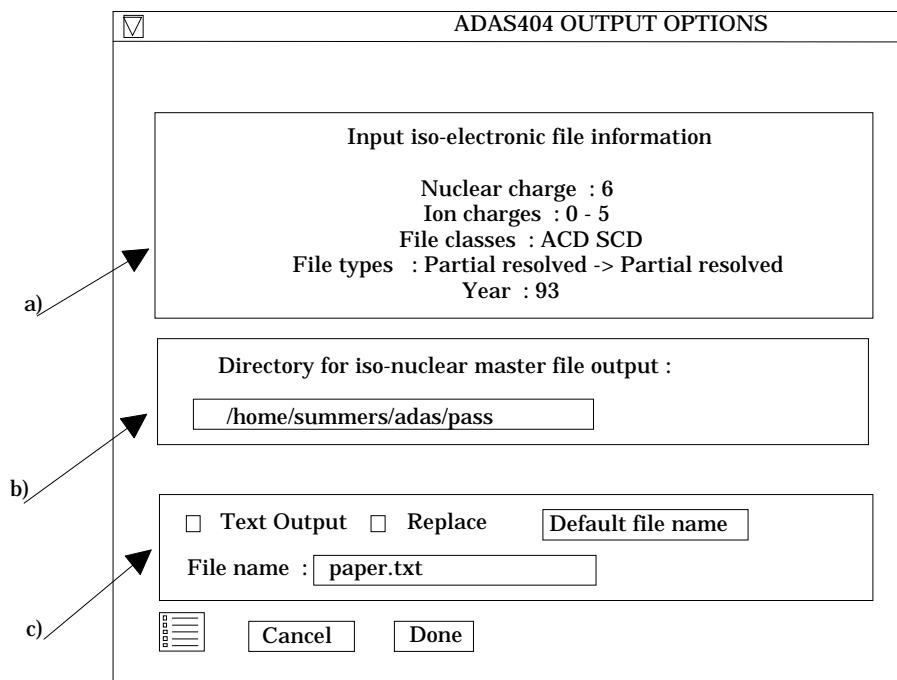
ADAS404 OUTPUT OPTIONS

Input iso-electronic file information

Nuclear charge : 6
Ion charges : 0 - 5
File classes : ACD SCD
File types : Partial resolved -> Partial resolved
Year : 93

a)

Directory for iso-nuclear master file output :

/home/summers/adas/pass

b)

Text Output Replace Default file name

File name : paper.txt

c)

Cancel Done